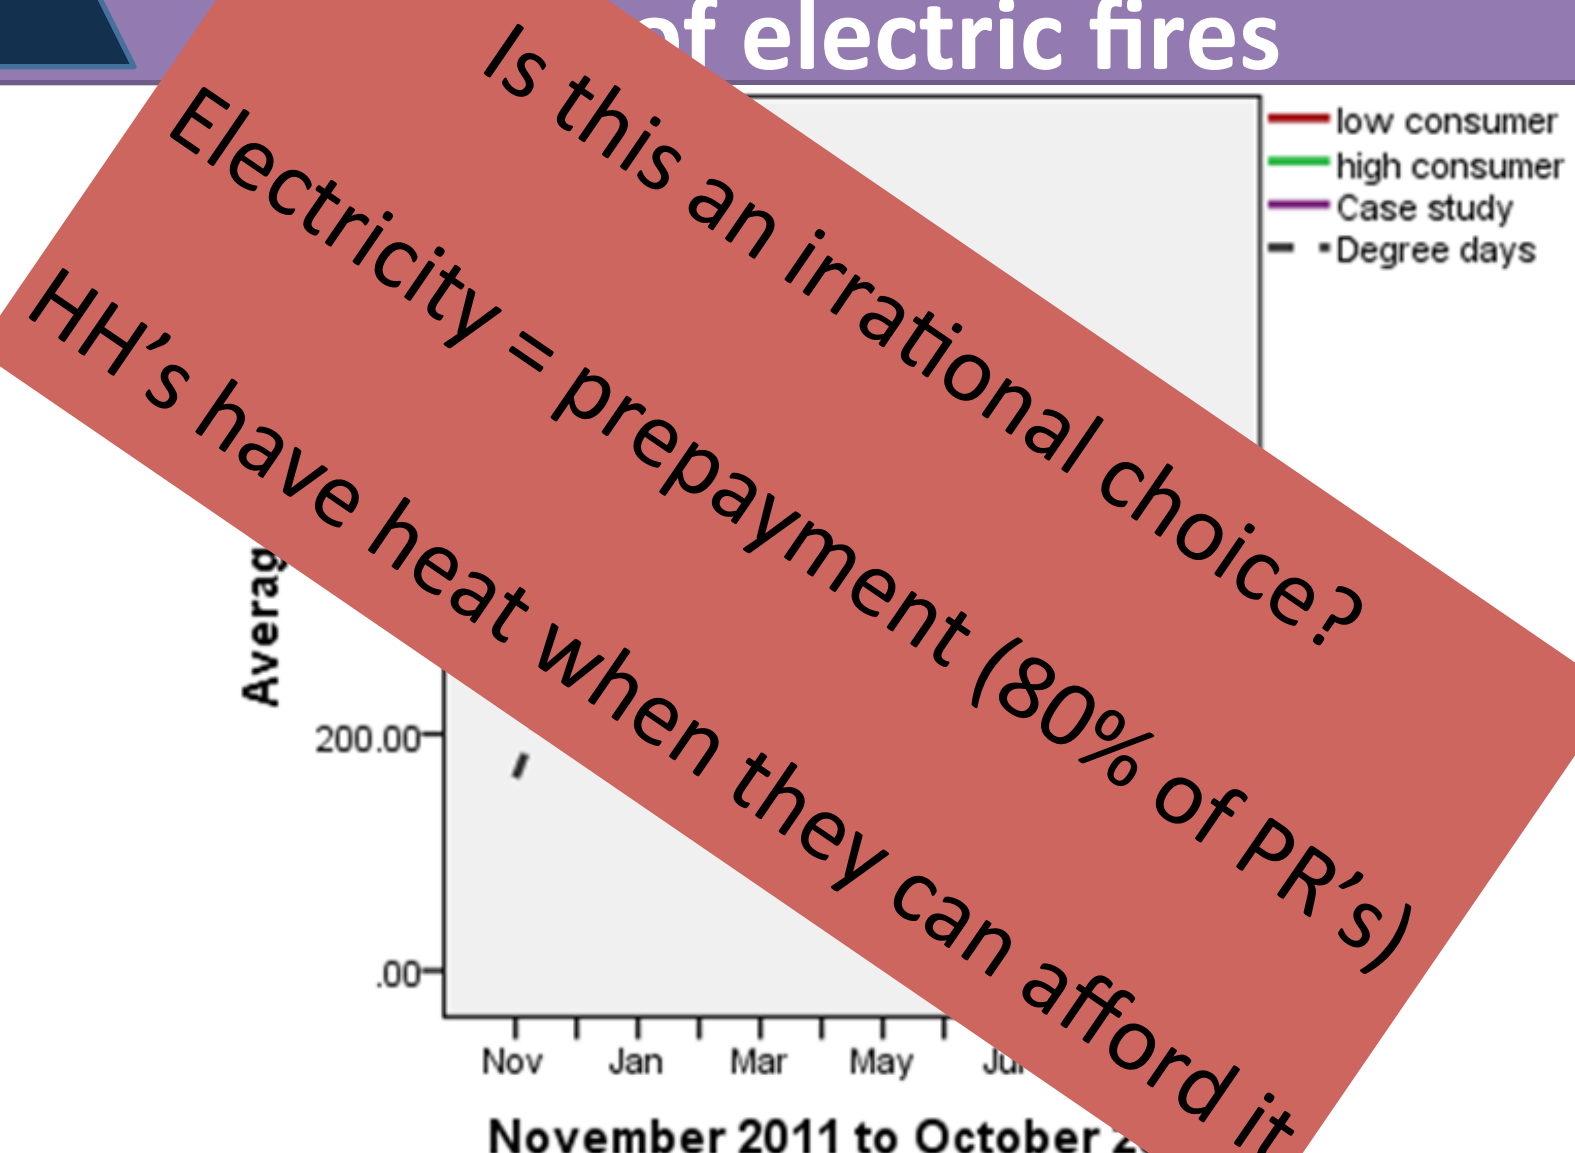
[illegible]f electric fires

low consumer
high consumer
Case study
Degree days

Averag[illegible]

200.00

.00

Nov Jan Mar May Ju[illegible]

November 2011 to October 2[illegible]

Is this an irrational choice?

Electricity = prepayment (80% of PR's)

HH's have heat when they can afford it